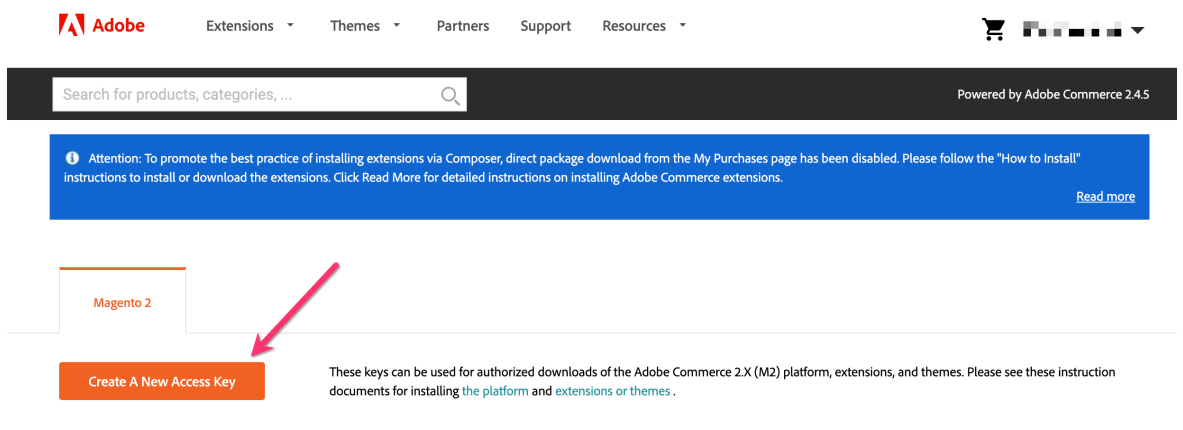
Adobe Extensions Themes Partners Support Resources

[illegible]

Search for products, categories, ...

Powered by Adobe Commerce 2.4.5

Attention: To promote the best practice of installing extensions via Composer, direct package download from the My Purchases page has been disabled. Please follow the "How to Install" instructions to install or download the extensions. Click Read More for detailed instructions on installing Adobe Commerce extensions.

Read more

Magento 2

Create A New Access Key

These keys can be used for authorized downloads of the Adobe Commerce 2.X (M2) platform, extensions, and themes. Please see these instruction documents for installing the platform and extensions or themes .